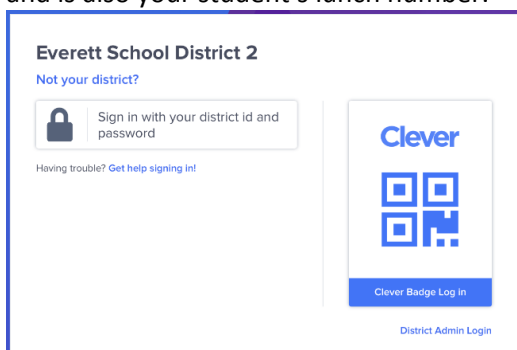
and is also your student's lunch number.

Everett School District 2

Not your district?

Sign in with your district id and password

Having trouble? Get help signing in!

Clever

Clever Badge Log in

District Admin Login